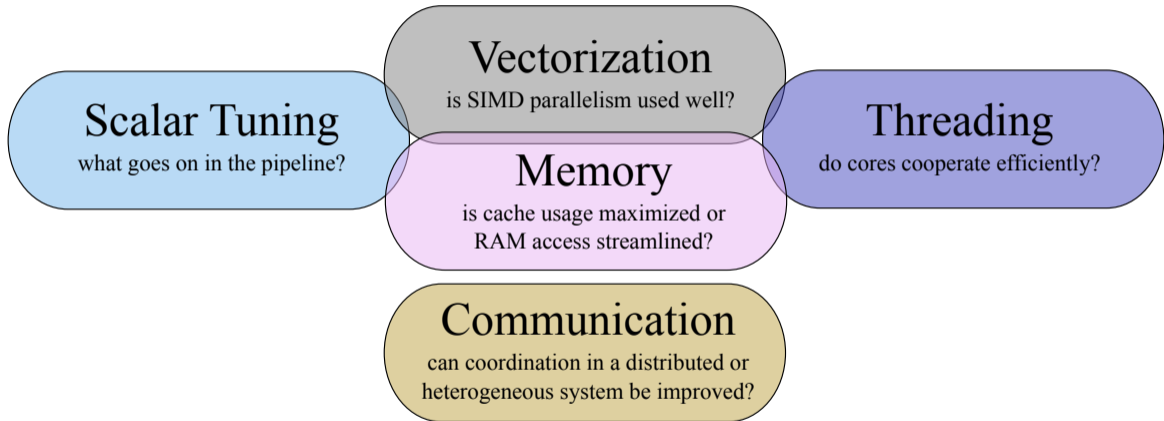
Vectorization
is SIMD parallelism used well?

Scalar Tuning
what goes on in the pipeline?

Memory
is cache usage maximized or RAM access streamlined?

Threading
do cores cooperate efficiently?

Communication
can coordination in a distributed or heterogeneous system be improved?